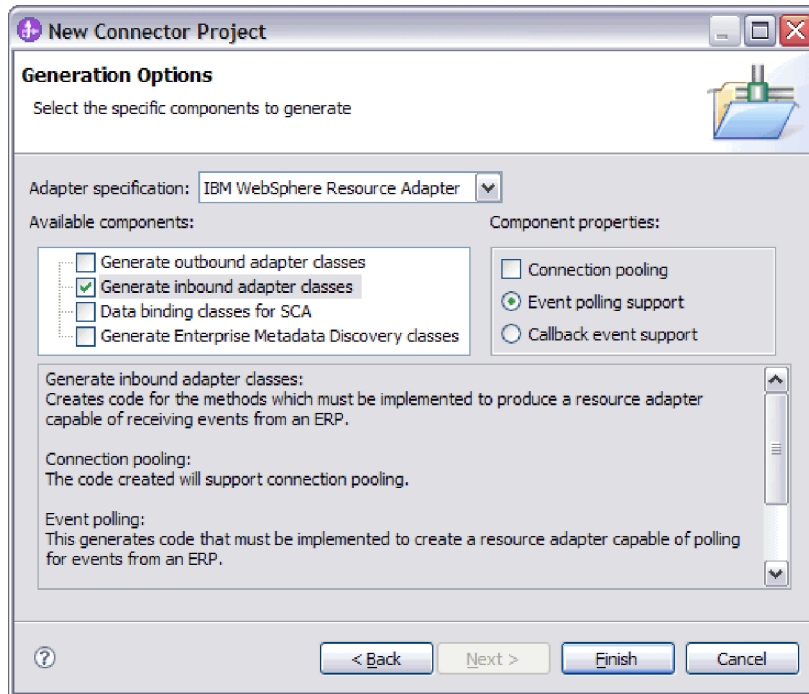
New Connector Project

Generation Options
Select the specific components to generate

Adapter specification: IBM WebSphere Resource Adapter

Available components:
Generate outbound adapter classes
Generate inbound adapter classes
Data binding classes for SCA
Generate Enterprise Metadata Discovery classes

Component properties:
Connection pooling
Event polling support
Callback event support

Generate inbound adapter classes:
Creates code for the methods which must be implemented to produce a resource adapter capable of receiving events from an ERP.

Connection pooling:
The code created will support connection pooling.

Event polling:
This generates code that must be implemented to create a resource adapter capable of polling for events from an ERP.

?
< Back
Next >
Finish
Cancel